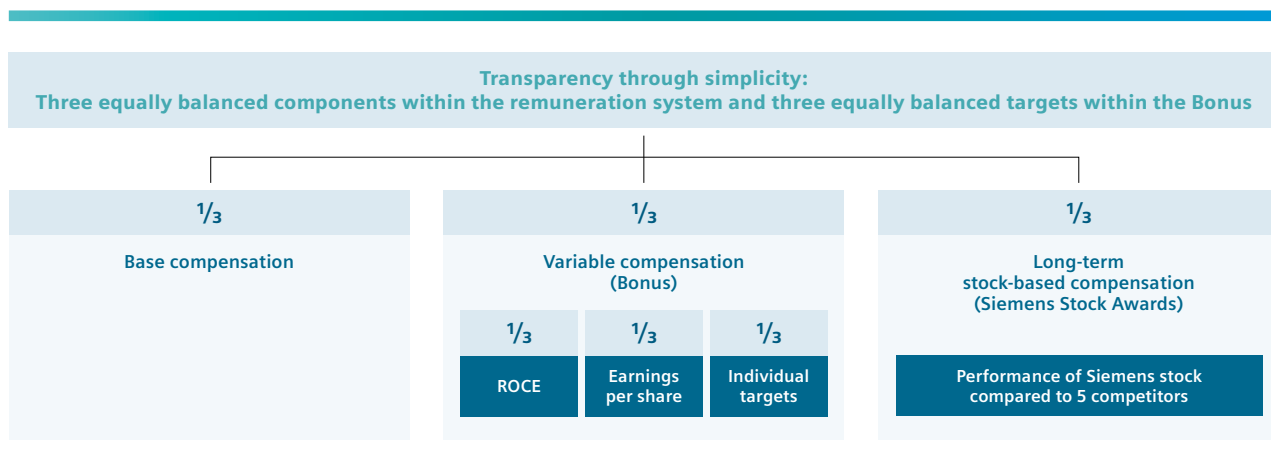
Transparency through simplicity:
Three equally balanced components within the remuneration system and three equally balanced targets within the Bonus

$\frac{1}{3}$

Base compensation

$\frac{1}{3}$

Variable compensation (Bonus)

$\frac{1}{3}$

ROCE

$\frac{1}{3}$

Earnings per share

$\frac{1}{3}$

Individual targets

$\frac{1}{3}$

Long-term stock-based compensation (Siemens Stock Awards)

Performance of Siemens stock compared to 5 competitors